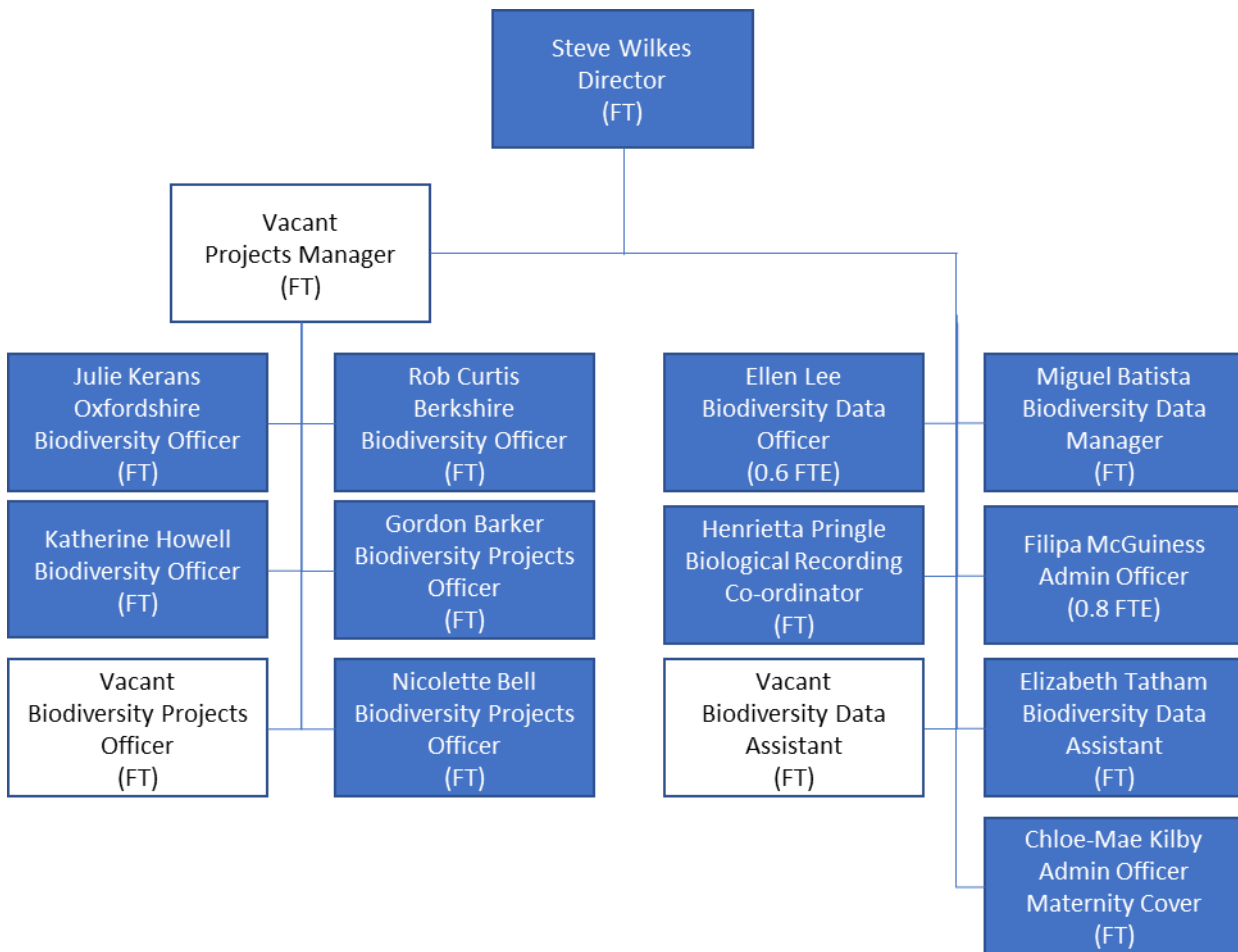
Steve Wilkes
Director
(FT)

Vacant
Projects Manager
(FT)

Julie Kerans
Oxfordshire
Biodiversity Officer
(FT)

Rob Curtis
Berkshire
Biodiversity Officer
(FT)

Katherine Howell
Biodiversity Officer
(FT)

Gordon Barker
Biodiversity Projects
Officer
(FT)

Vacant
Biodiversity Projects
Officer
(FT)

Nicolette Bell
Biodiversity Projects
Officer
(FT)

Ellen Lee
Biodiversity Data
Officer
(0.6 FTE)

Miguel Batista
Biodiversity Data
Manager
(FT)

Henrietta Pringle
Biological Recording
Co-ordinator
(FT)

Filipa McGuiness
Admin Officer
(0.8 FTE)

Vacant
Biodiversity Data
Assistant
(FT)

Elizabeth Tatham
Biodiversity Data
Assistant
(FT)

Chloe-Mae Kilby
Admin Officer
Maternity Cover
(FT)